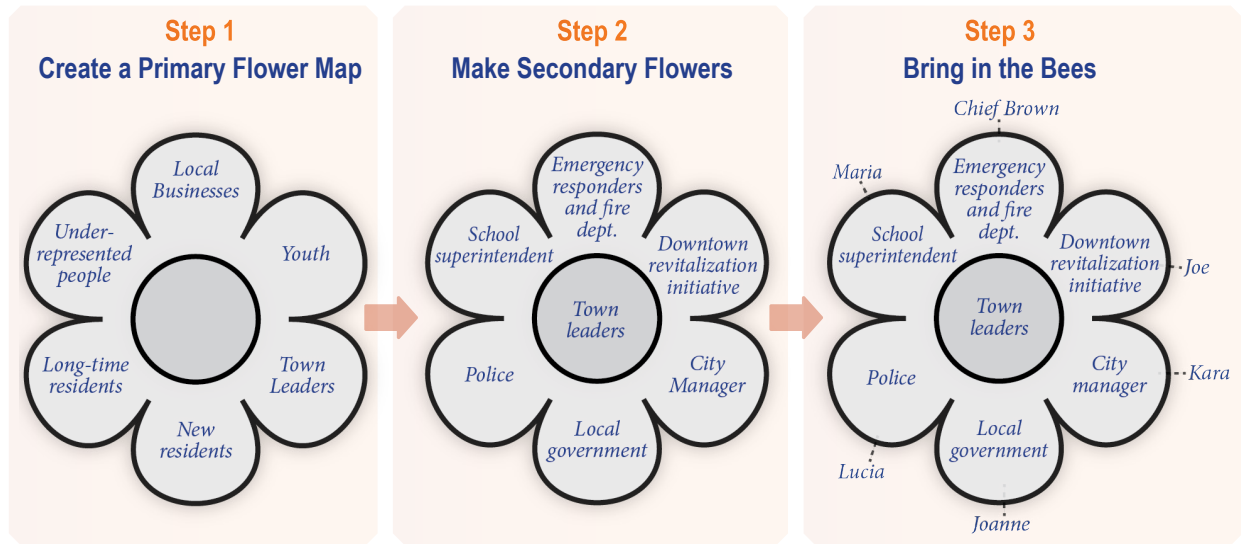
Step 1
Create a Primary Flower Map

Local Businesses
Youth
Town Leaders
New residents
Long-time residents
Under-represented people

Step 2
Make Secondary Flowers

Emergency responders and fire dept.
Downtown revitalization initiative
City Manager
Local government
Police
School superintendent
Town leaders

Step 3
Bring in the Bees

Chief Brown
Maria
Emergency responders and fire dept.
School superintendent
Downtown revitalization initiative
Joe
Town leaders
Police
City manager
Kara
Local government
Lucia
Joanne